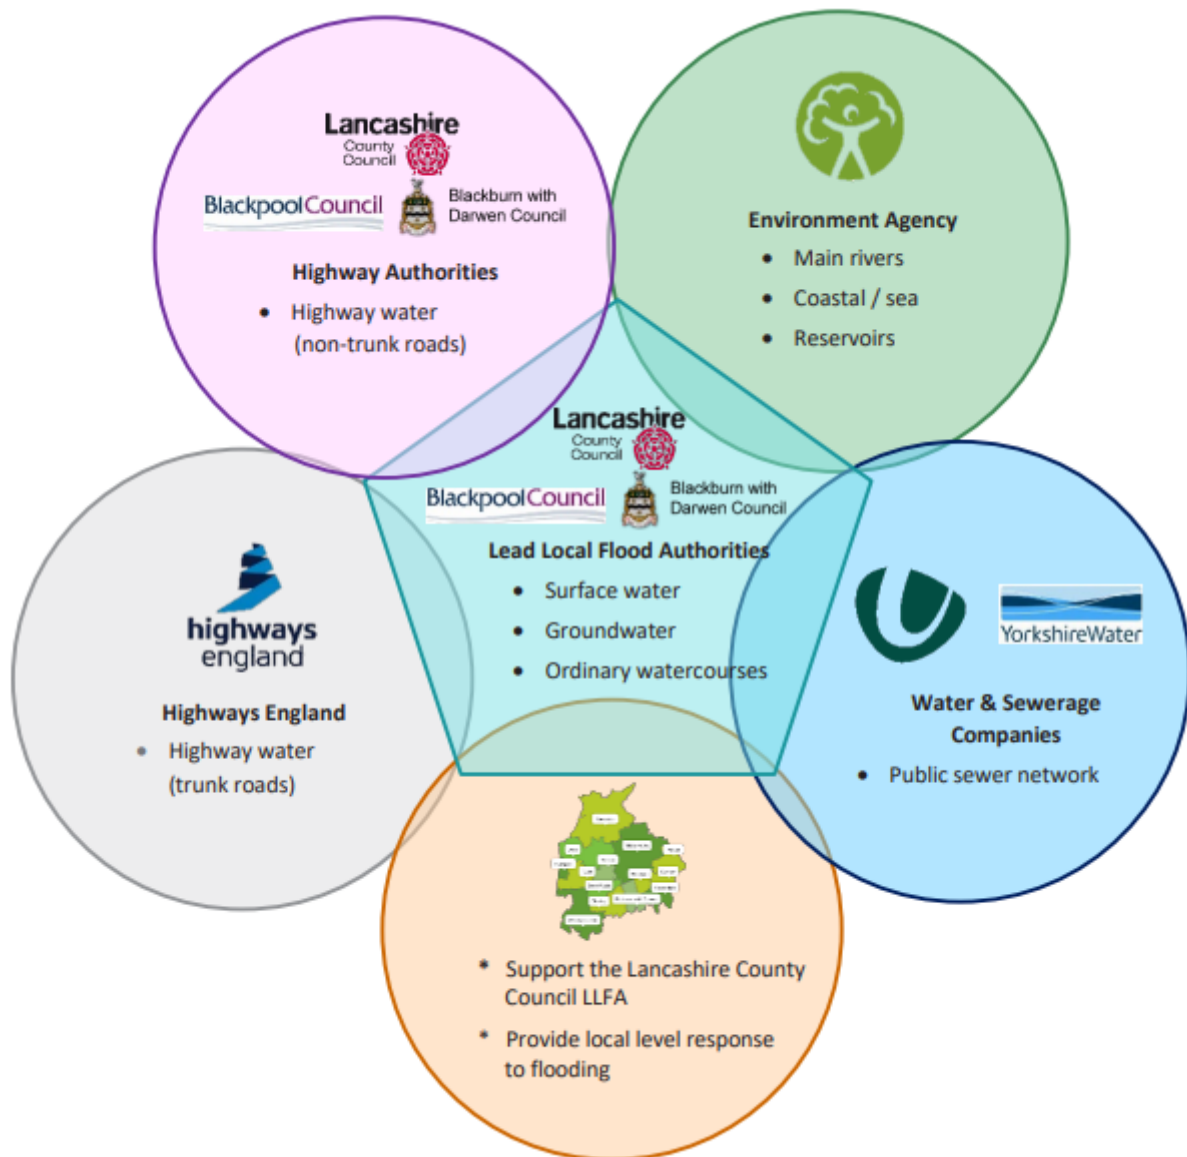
Lancashire County Council

BlackpoolCouncil

Blackburn with Darwen Council

Highway Authorities

- Highway water (non-trunk roads)

Environment Agency

- Main rivers
- Coastal / sea
- Reservoirs

Lancashire County Council

BlackpoolCouncil

Blackburn with Darwen Council

Lead Local Flood Authorities

- Surface water
- Groundwater
- Ordinary watercourses

highways england

Highways England

- Highway water (trunk roads)

YorkshireWater

Water & Sewerage Companies

- Public sewer network

- Support the Lancashire County Council LLFA
- Provide local level response to flooding